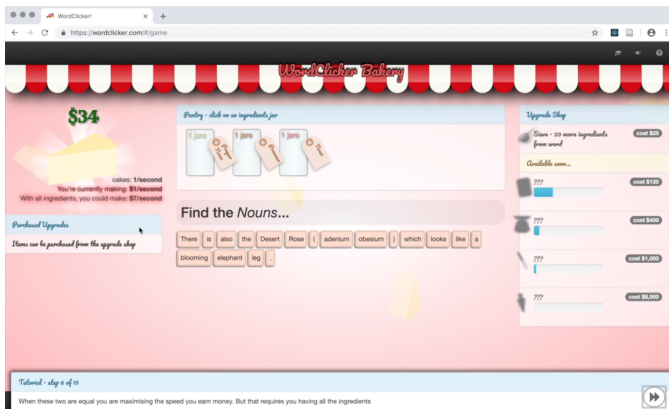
WordClicker!
https://wordclicker.com/#/game

WordClicker Bakery

$34

cakes: 1/second
You're currently making: $1/second
With all ingredients, you could make: $7/second

Purchased Upgrades
Items can be purchased from the upgrade shop

Pantry - click on an ingredients jar
1 jars
1 jars
1 jars

Find the Nouns...

There is also the Desert Rose ( adenium obesium ) which looks like a blooming elephant leg .

Upgrade Shop
Store - 20 more ingredients from word
cost $25
Available soon...
???
cost $120
???
cost $400
???
cost $1,100
???
cost $8,000

Tutorial - step 6 of 12
When these two are equal you are maximising the speed you earn money. But that requires you having all the ingredients